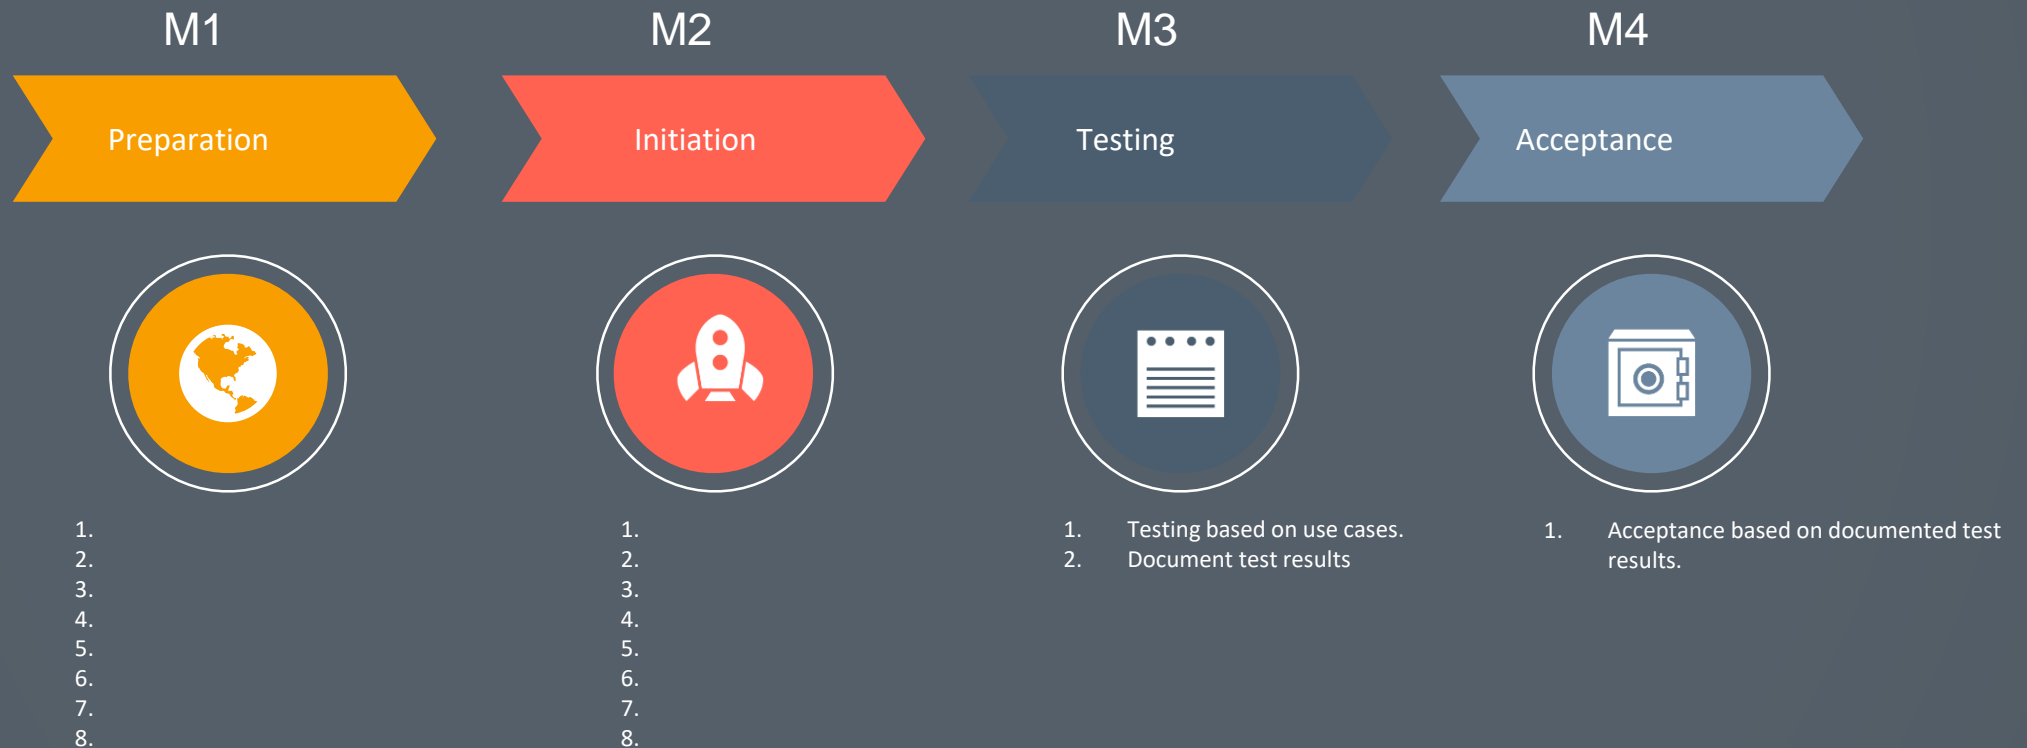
M1

Preparation

1.
2.
3.
4.
5.
6.
7.
8.

M2

Initiation

1.
2.
3.
4.
5.
6.
7.
8.

M3

Testing

1. Testing based on use cases.
2. Document test results

M4

Acceptance

1. Acceptance based on documented test results.